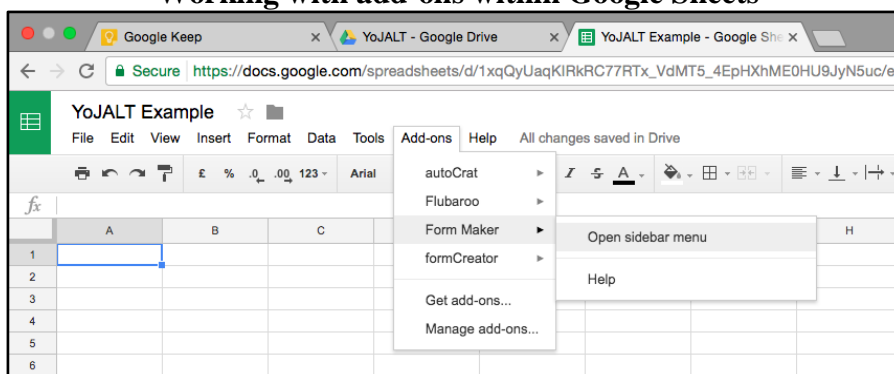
Working with add-ons within Google Sheets

Google Keep ×
YoJALT - Google Drive ×
YoJALT Example - Google She ×

Secure https://docs.google.com/spreadsheets/d/1xqQyUaqKIRkRC77RTx_VdMT5_4EpHXhME0HU9JyN5uc/e

YoJALT Example

File Edit View Insert Format Data Tools Add-ons Help All changes saved in Drive

£ % .0 .00 123 Arial

$fx$

| | A | B | C | | | | | H |
|---|---|---|---|---|---|---|---|---|
| 1 | | | | | | | | |
| 2 | | | | | | | | |
| 3 | | | | | | | | |
| 4 | | | | | | | | |
| 5 | | | | | | | | |
| 6 | | | | | | | | |

autoCrat
Flubaroo
Form Maker
formCreator
Get add-ons...
Manage add-ons...

Open sidebar menu
Help